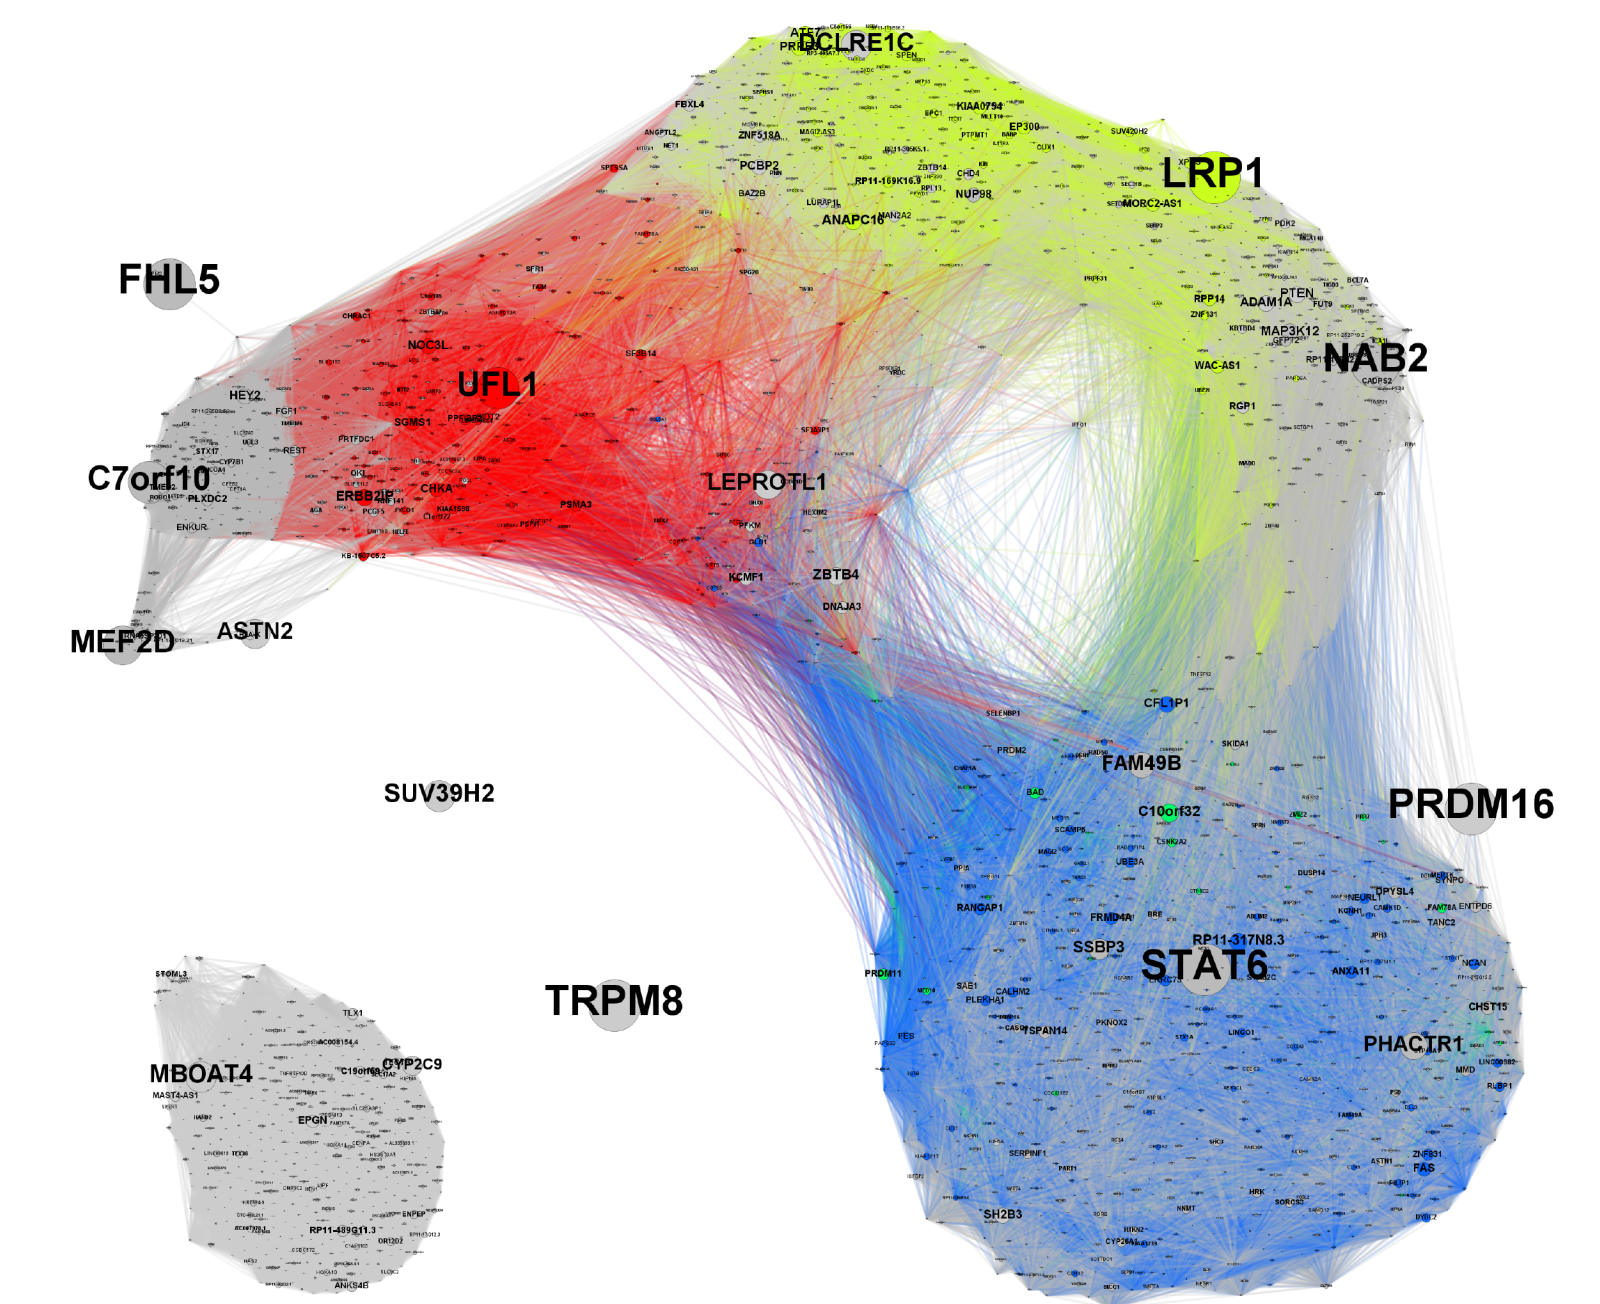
DCLRE1C
AT5
SPEN
FBXL4
KIAA0754
ZNF518A
EP300
SUV420H2
PCBP2
CHD4
LRP1
RP11-169K16.9
NUP98
MORC2-AS1
ANAPC16
MAN2A2
BAZ2B
LURAP1L
FHL5
PDK2
RPP14
ADAM1A
PTEN
ZNF131
MAP3K12
NOC3L
NAB2
WAC-AS1
UFL1
HEY2
RGP1
FGF1
SGMS1
SFRP1
PRTFDC1
STX17
REST
C7orf10
PLXDC2
ERBB2IP
CHKA
LEPROTL1
PSMA3
ENKUR
KCMF1
ZBTB4
DNAJA3
MEF2D
ASTN2
CFL1P1
SELENBP1
PRDM2
SKIDA1
FAM49B
SUV39H2
BAD
C10orf32
PRDM16
SCAMP5
UBE3A
DUSP14
DPYSL4
NEURL1
RANGAP1
FRMD4A
TANC2
ENTPD6
SSBP3
RP11-317N8.3
STAT6
PRDM11
ANXA11
NCAN
STOML3
TLX1
TRPM8
CALHM2
PLEKHA1
CHST15
TSPAN14
PKNOX2
MBOAT4
CYP2C9
C19orf68
PHACTR1
FES
MAST4-AS1
EPGN
LINGO1
MMD
SERPINF1
ZNF831
FAS
SH2B3
ENPEP
RP11-489G11.3
ANKS4B